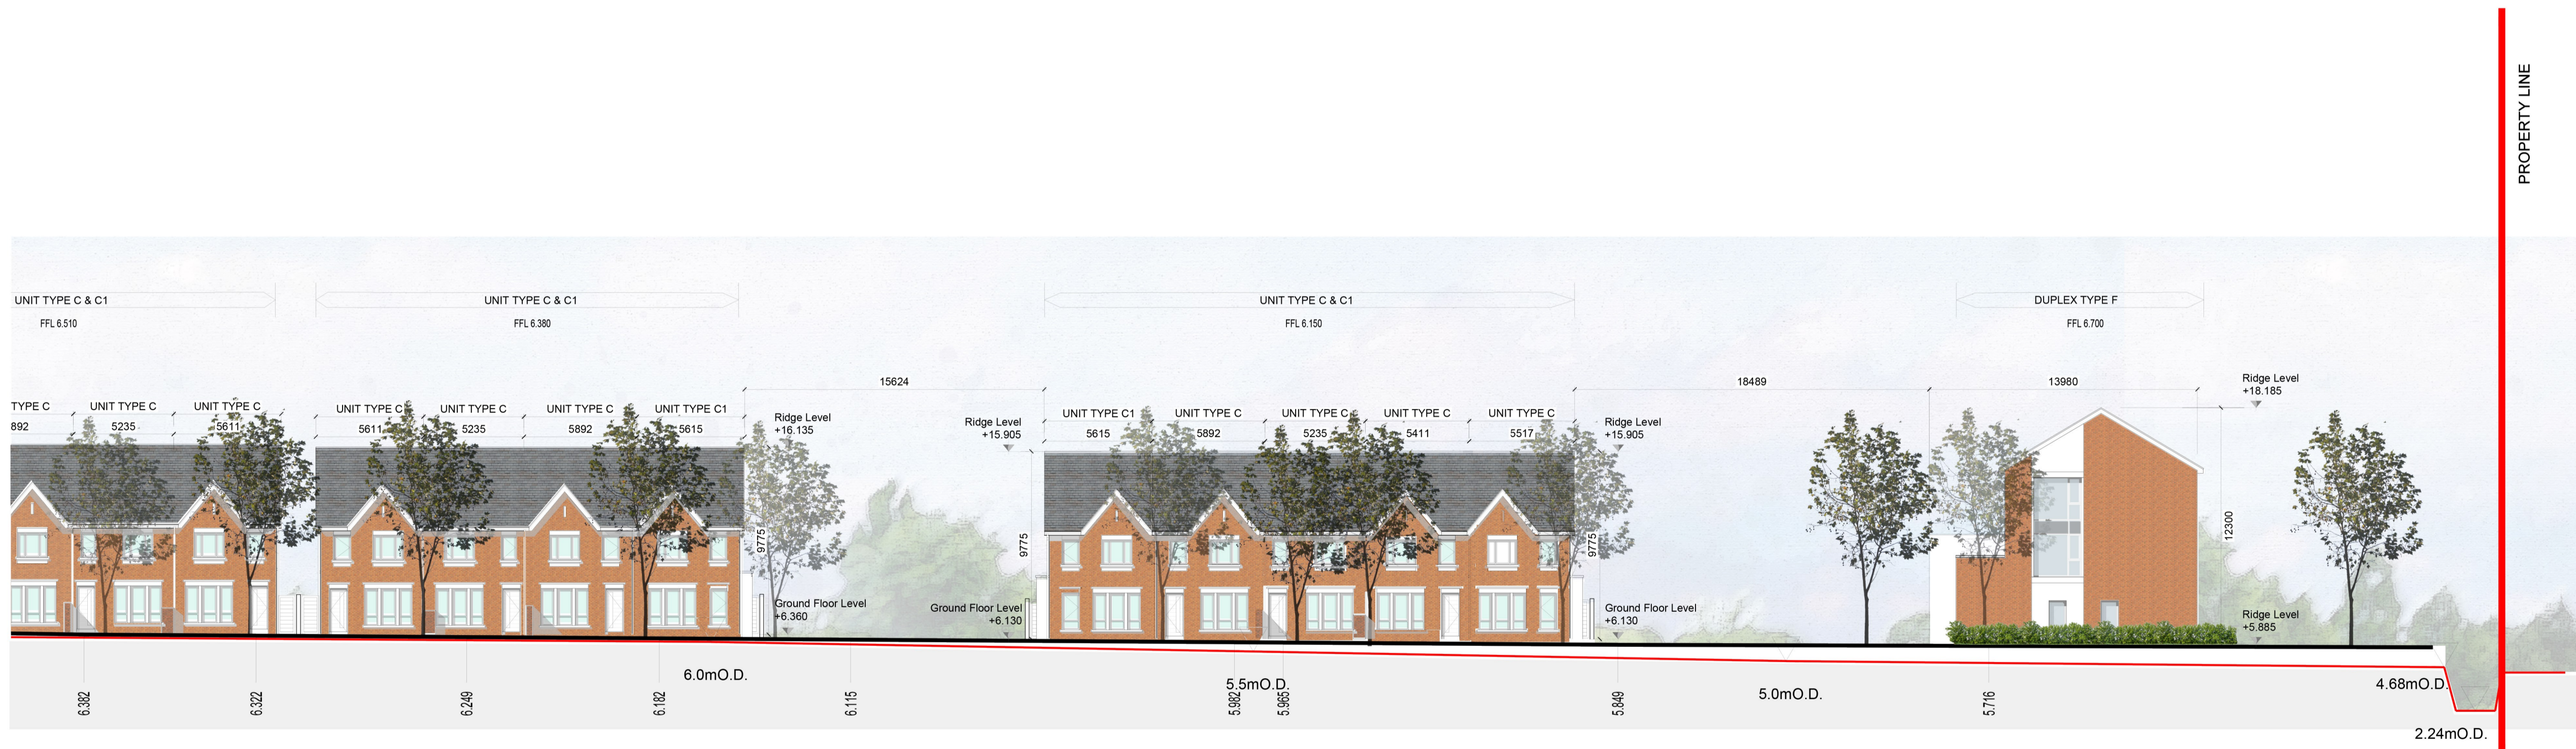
PROPERTY LINE

UNIT TYPE C & C1
FFL 6.510

UNIT TYPE C & C1
FFL 6.380

UNIT TYPE C & C1
FFL 6.150

DUPLEX TYPE F
FFL 6.700

15624
18489
13980

TYPE C
892
UNIT TYPE C
5235
UNIT TYPE C
5611

UNIT TYPE C
5611
UNIT TYPE C
5235
UNIT TYPE C
5892
UNIT TYPE C1
5615

Ridge Level
+16.135

9775

Ground Floor Level
+6.360

Ridge Level
+15.905

9775

Ground Floor Level
+6.130

UNIT TYPE C1
5615
UNIT TYPE C
5892
UNIT TYPE C
5235
UNIT TYPE C
5411
UNIT TYPE C
5517

Ridge Level
+15.905

9775

Ground Floor Level
+6.130

Ridge Level
+18.185

12300

Ridge Level
+5.885

6.382
6.322
6.249
6.182
6.0mO.D.
6.115
5.5mO.D.
5.982
5.965
5.849
5.0mO.D.
5.716
4.68mO.D.
2.24mO.D.